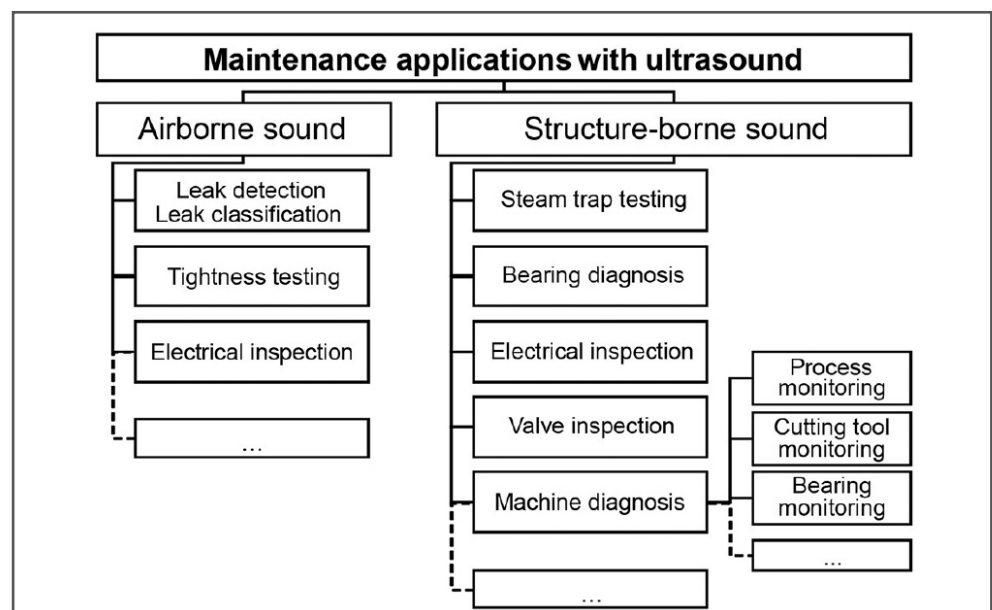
Maintenance applications with ultrasound

Airborne sound

Leak detection
Leak classification

Tightness testing

Electrical inspection

...

Structure-borne sound

Steam trap testing

Bearing diagnosis

Electrical inspection

Valve inspection

Machine diagnosis

...

Process monitoring

Cutting tool monitoring

Bearing monitoring

...